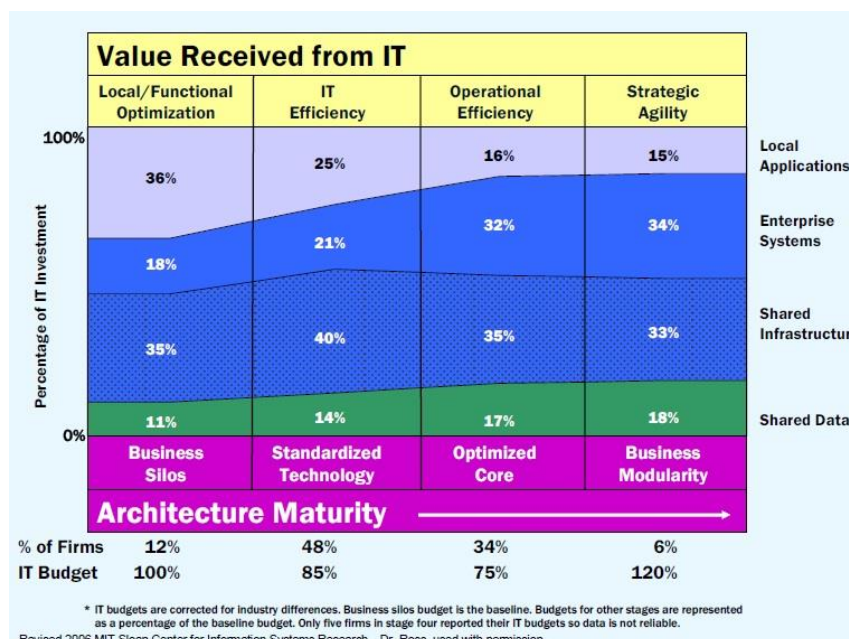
Value Received from IT

Local/Functional Optimization | IT Efficiency | Operational Efficiency | Strategic Agility

100%

0%

Percentage of IT Investment

36% 25% 16% 15% Local Applications

18% 21% 32% 34% Enterprise Systems

35% 40% 35% 33% Shared Infrastructur

11% 14% 17% 18% Shared Data

Business Silos | Standardized Technology | Optimized Core | Business Modularity

Architecture Maturity

| | | | | |
|---|---|---|---|---|
| % of Firms | 12% | 48% | 34% | 6% |
| IT Budget | 100% | 85% | 75% | 120% |

* IT budgets are corrected for industry differences. Business silos budget is the baseline. Budgets for other stages are represented as a percentage of the baseline budget. Only five firms in stage four reported their IT budgets so data is not reliable.

Revised 2006 MIT Sloan Center for Information Systems Research – Dr. Ross, used with permission